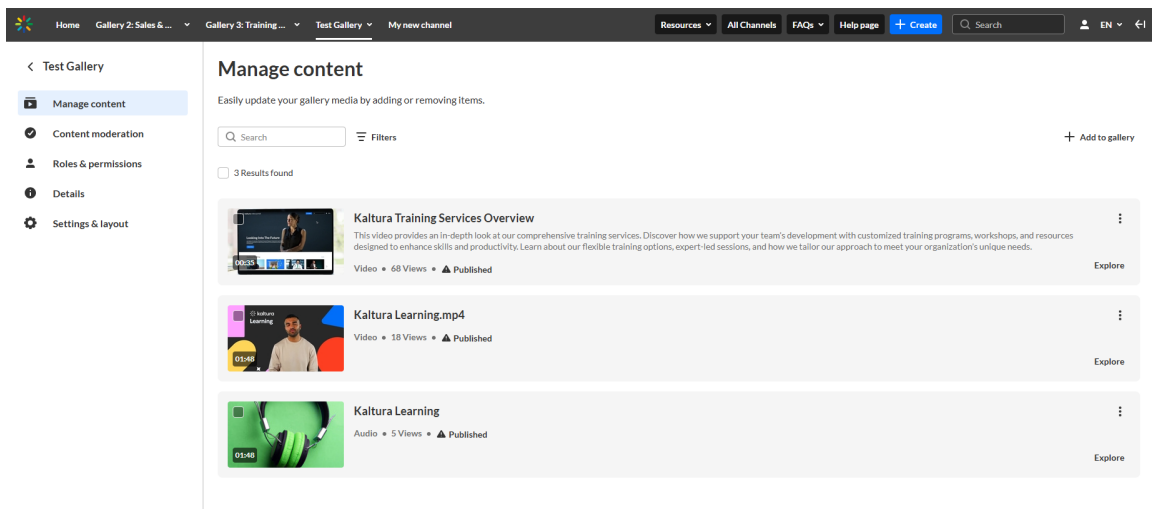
Home Gallery 2: Sales & ... Gallery 3: Training ... Test Gallery My new channel Resources All Channels FAQs Help page + Create Search EN

< Test Gallery

Manage content
Content moderation
Roles & permissions
Details
Settings & layout

Manage content

Easily update your gallery media by adding or removing items.

Search Filters + Add to gallery

3 Results found

00:35
Kaltura Training Services Overview
This video provides an in-depth look at our comprehensive training services. Discover how we support your team's development with customized training programs, workshops, and resources designed to enhance skills and productivity. Learn about our flexible training options, expert-led sessions, and how we tailor our approach to meet your organization's unique needs.
Video • 68 Views • Published
Explore

kaltura Learning
01:48
Kaltura Learning.mp4
Video • 18 Views • Published
Explore

01:48
Kaltura Learning
Audio • 5 Views • Published
Explore